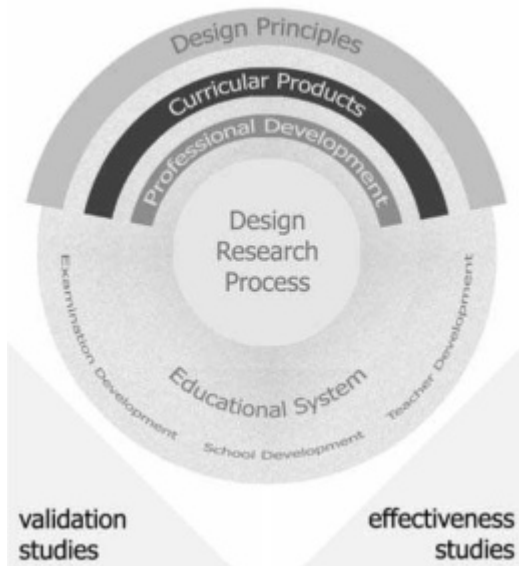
Design Principles
Curricular Products
Professional Development
Design Research Process
Examination Development
Educational System
Teacher Development
School Development
validation studies
effectiveness studies